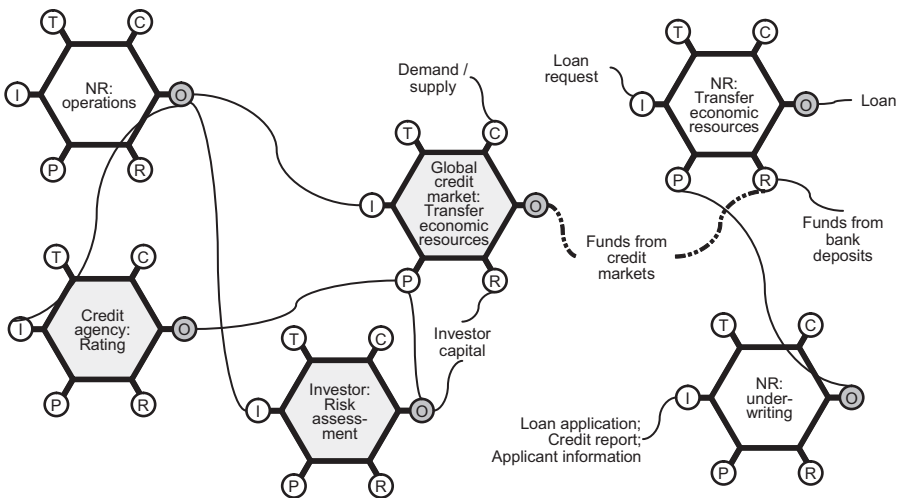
T C
NR: operations
I O
P R

Demand / supply

T C
Global credit market: Transfer economic resources
I O
P R

Loan request
T C
NR: Transfer economic resources
I O
Loan
P R

Funds from credit markets

Funds from bank deposits

T C
Credit agency: Rating
I O
P R

Investor capital

T C
Investor: Risk assess-ment
I O
P R

T C
NR: under-writing
I O
P R

Loan application; Credit report; Applicant information